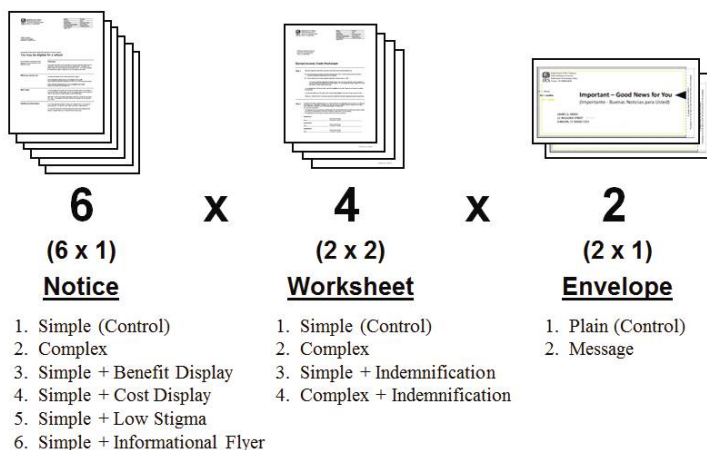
Important – Good News for You
(Importante - Buenas Noticias para Usted)

6
(6 x 1)
Notice

x

4
(2 x 2)
Worksheet

x

2
(2 x 1)
Envelope

1. Simple (Control)
2. Complex
3. Simple + Benefit Display
4. Simple + Cost Display
5. Simple + Low Stigma
6. Simple + Informational Flyer

1. Simple (Control)
2. Complex
3. Simple + Indemnification
4. Complex + Indemnification

1. Plain (Control)
2. Message